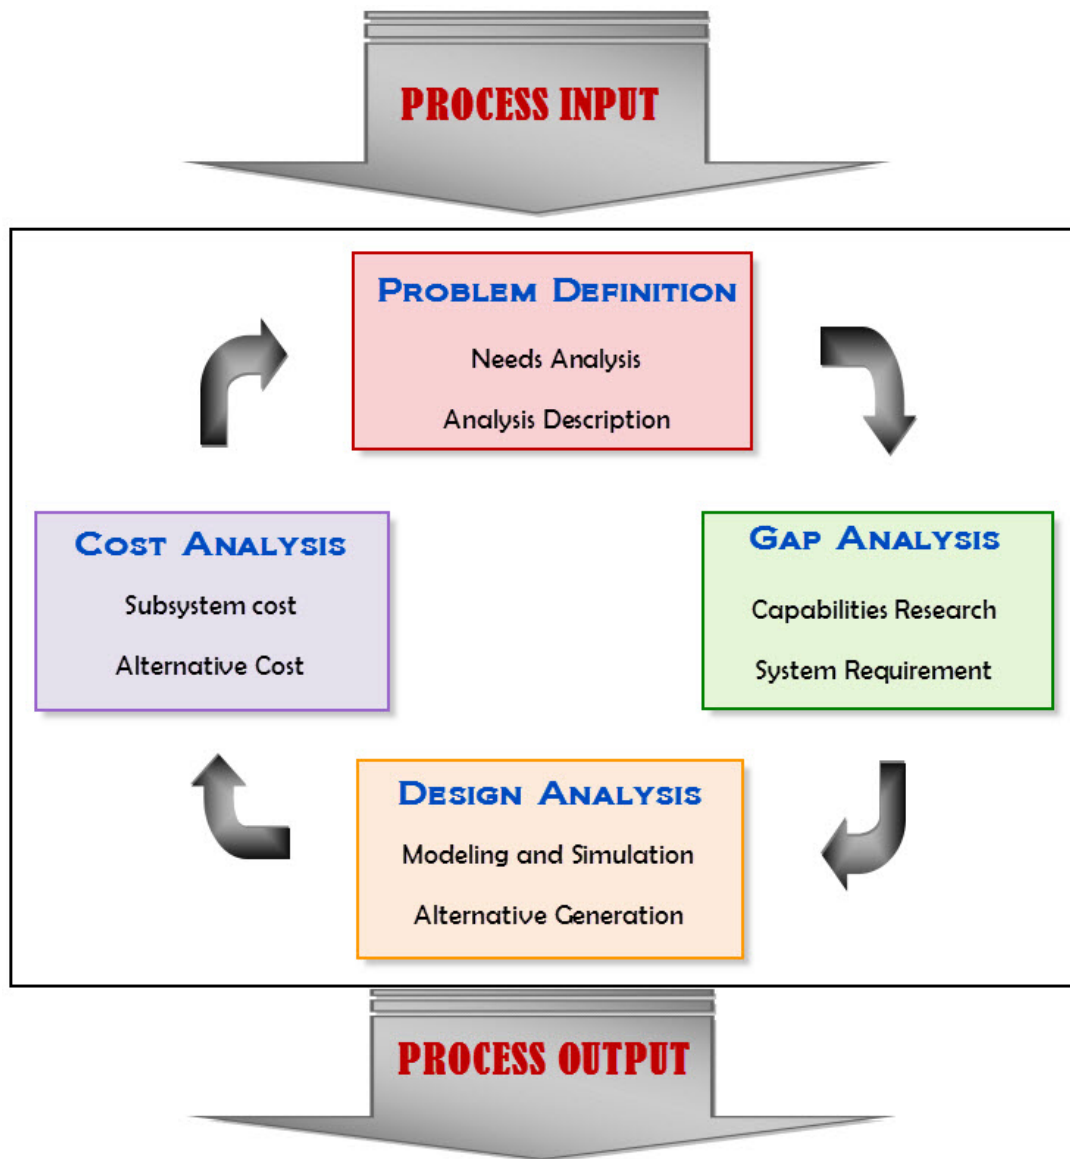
PROCESS INPUT

PROBLEM DEFINITION

Needs Analysis

Analysis Description

GAP ANALYSIS

Capabilities Research

System Requirement

DESIGN ANALYSIS

Modeling and Simulation

Alternative Generation

COST ANALYSIS

Subsystem cost

Alternative Cost

PROCESS OUTPUT